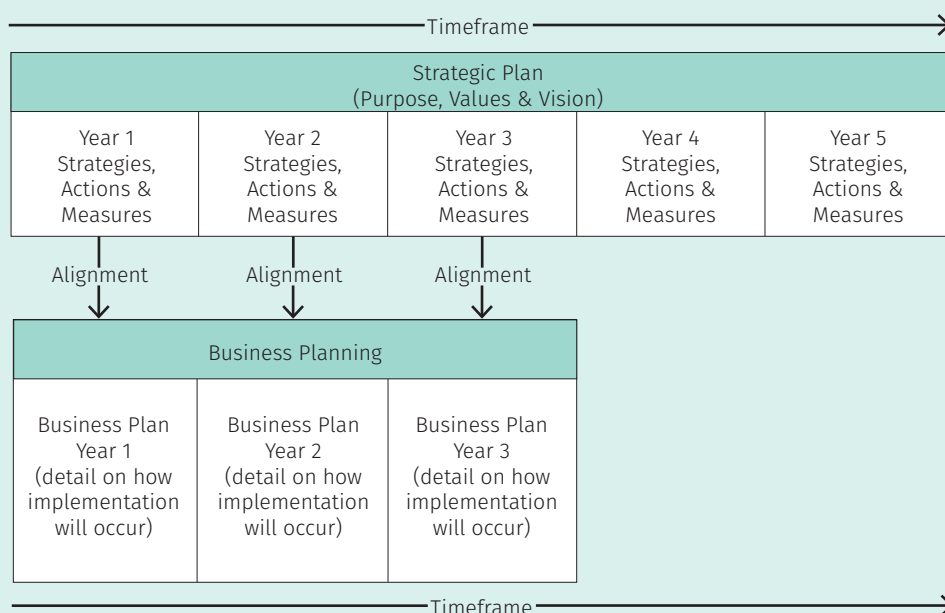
Timeframe

Strategic Plan
(Purpose, Values & Vision)

| Year 1 Strategies, Actions & Measures | Year 2 Strategies, Actions & Measures | Year 3 Strategies, Actions & Measures | Year 4 Strategies, Actions & Measures | Year 5 Strategies, Actions & Measures |
|---|---|---|---|---|

Alignment

Alignment

Alignment

Business Planning

| Business Plan Year 1 (detail on how implementation will occur) | Business Plan Year 2 (detail on how implementation will occur) | Business Plan Year 3 (detail on how implementation will occur) |
|---|---|---|

Timeframe